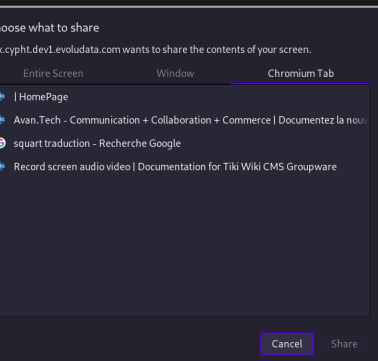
oose what to share

x.cypht.dev1.evoludata.com wants to share the contents of your screen.

Entire Screen
Window
Chromium Tab

| HomePage

Avan.Tech - Communication + Collaboration + Commerce | Documentez la nouv

squart traduction - Recherche Google

Record screen audio video | Documentation for Tiki Wiki CMS Groupware

Cancel
Share